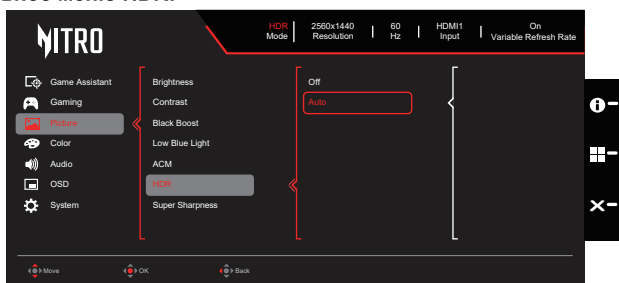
NITRO

HDR Mode | 2560x1440 Resolution | 60 Hz | HDMI1 Input | On Variable Refresh Rate

Game Assistant
Gaming
Picture
Color
Audio
OSD
System

Brightness
Contrast
Black Boost
Low Blue Light
ACM
HDR
Super Sharpness

Off
Auto

Move
OK
Back